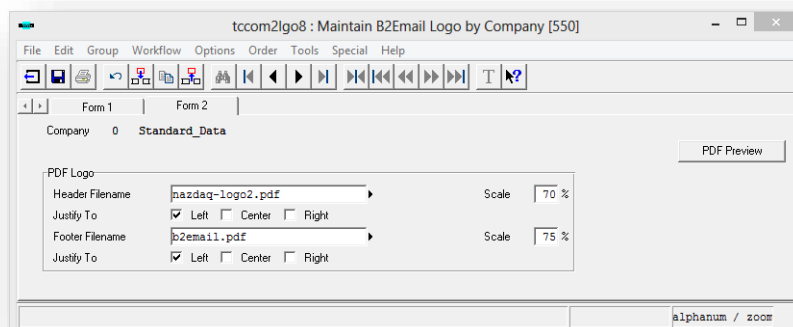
tccom2lgo8 : Maintain B2Email Logo by Company [550]

File Edit Group Workflow Options Order Tools Special Help

T

Form 1 Form 2

Company 0 Standard_Data

PDF Preview

PDF Logo

Header Filename nazdaq-logo2.pdf Scale 70 %

Justify To Left Center Right

Footer Filename b2email.pdf Scale 75 %

Justify To Left Center Right

alphanum / zoom